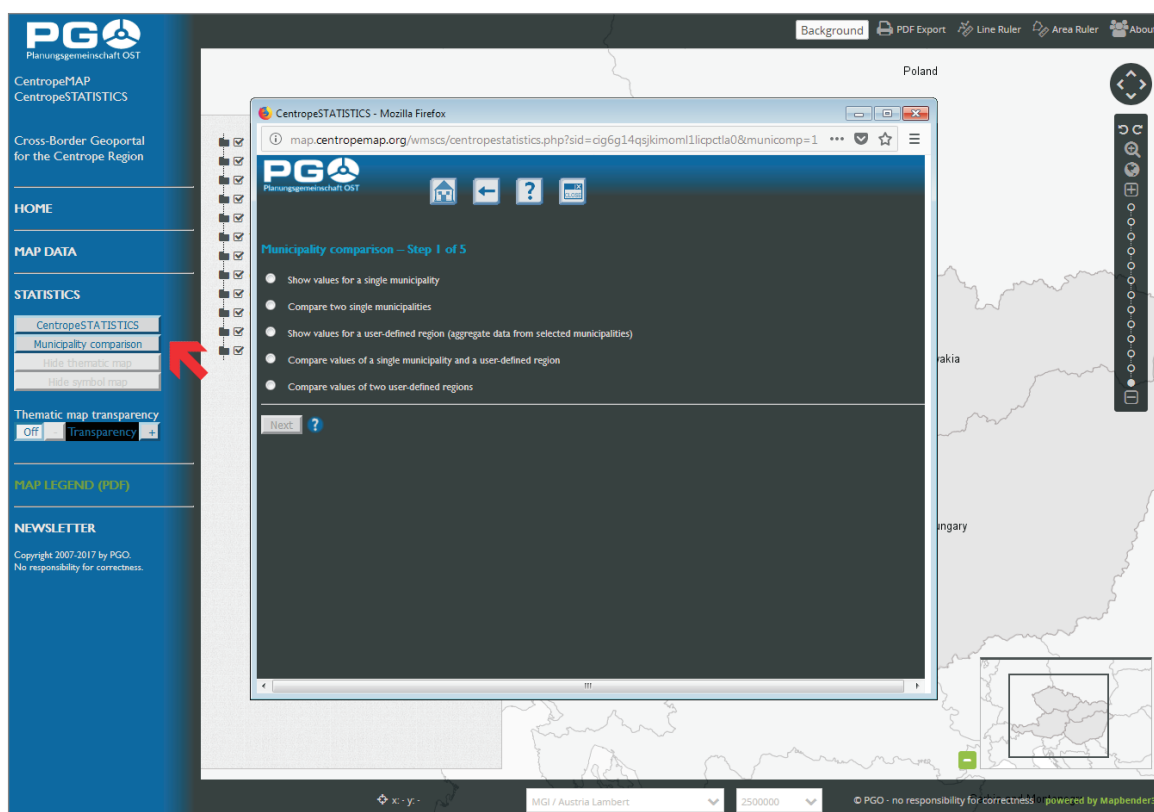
PG
Planungsgemeinschaft OST

CentropeMAP
CentropeSTATISTICS

Cross-Border Geoportal for the Centrope Region

HOME

MAP DATA

STATISTICS

CentropeSTATISTICS
Municipality comparison
Hide thematic map
Hide symbol map

Thematic map transparency
Off - Transparency +

MAP LEGEND (PDF)

NEWSLETTER

Copyright 2007-2017 by PGO.
No responsibility for correctness.

Background PDF Export Line Ruler Area Ruler About

Poland

vakia

ungary

CentropeSTATISTICS - Mozilla Firefox

map.centropemap.org/wmscs/centropestatistics.php?sid=cig6g14qsjkimoml1licpctla0&municomp=1

PG
Planungsgemeinschaft OST

Municipality comparison – Step 1 of 5

Show values for a single municipality

Compare two single municipalities

Show values for a user-defined region (aggregate data from selected municipalities)

Compare values of a single municipality and a user-defined region

Compare values of two user-defined regions

Next ?

x: - y: -

MGI / Austria Lambert

2500000

© PGO - no responsibility for correctness

powered by Mapbender3